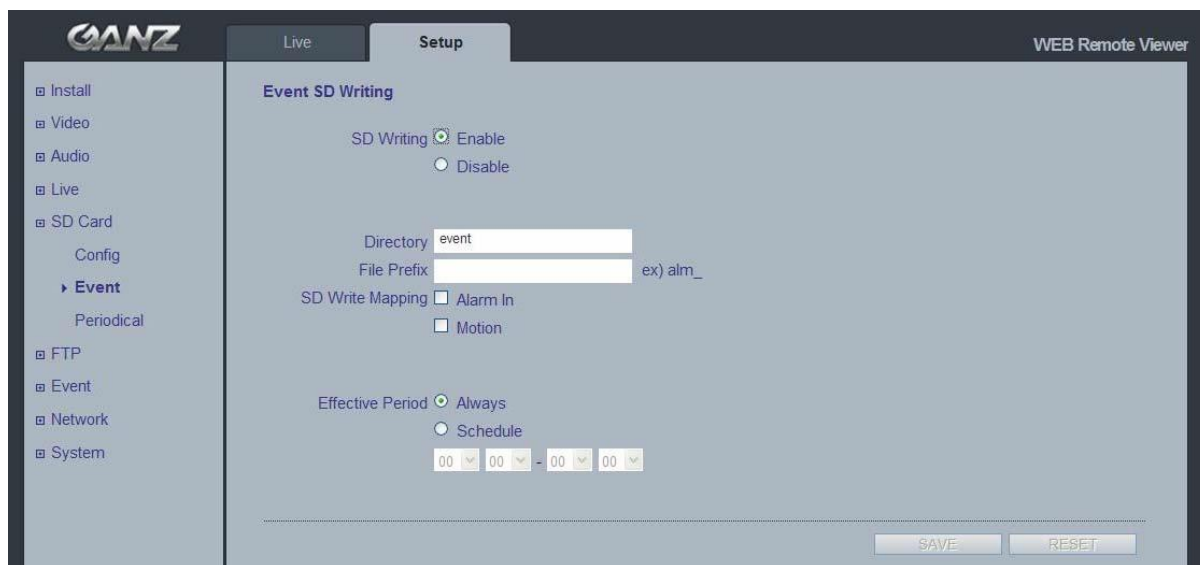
GANZ

Live

Setup

WEB Remote Viewer

⊞ Install
⊞ Video
⊞ Audio
⊞ Live
⊟ SD Card
Config
▸ Event
Periodical
⊞ FTP
⊞ Event
⊞ Network
⊞ System

Event SD Writing

SD Writing
Enable
Disable

Directory event
File Prefix ex) alm_
SD Write Mapping
Alarm In
Motion

Effective Period
Always
Schedule
00 00 - 00 00

SAVE
RESET